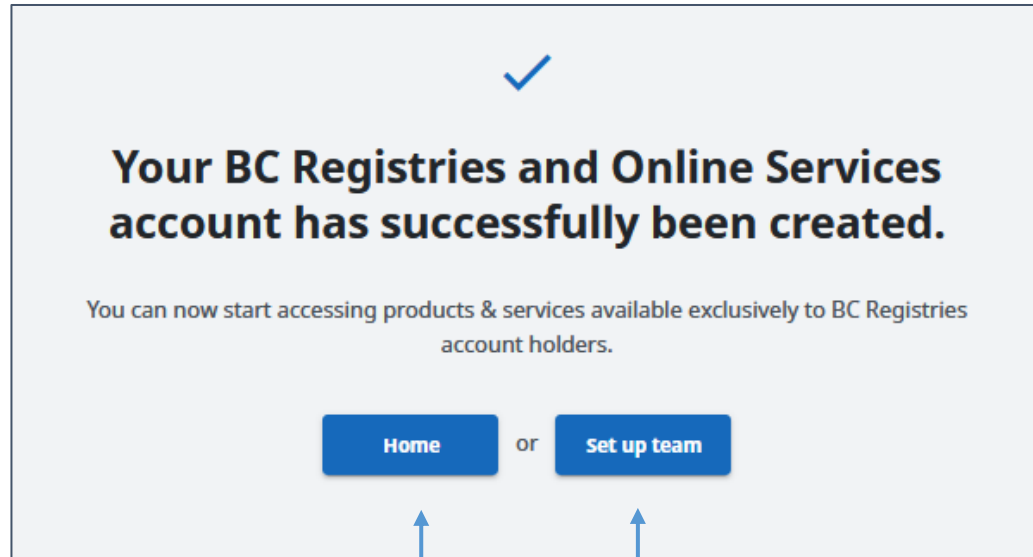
Your BC Registries and Online Services account has successfully been created.

You can now start accessing products & services available exclusively to BC Registries account holders.

Home or Set up team